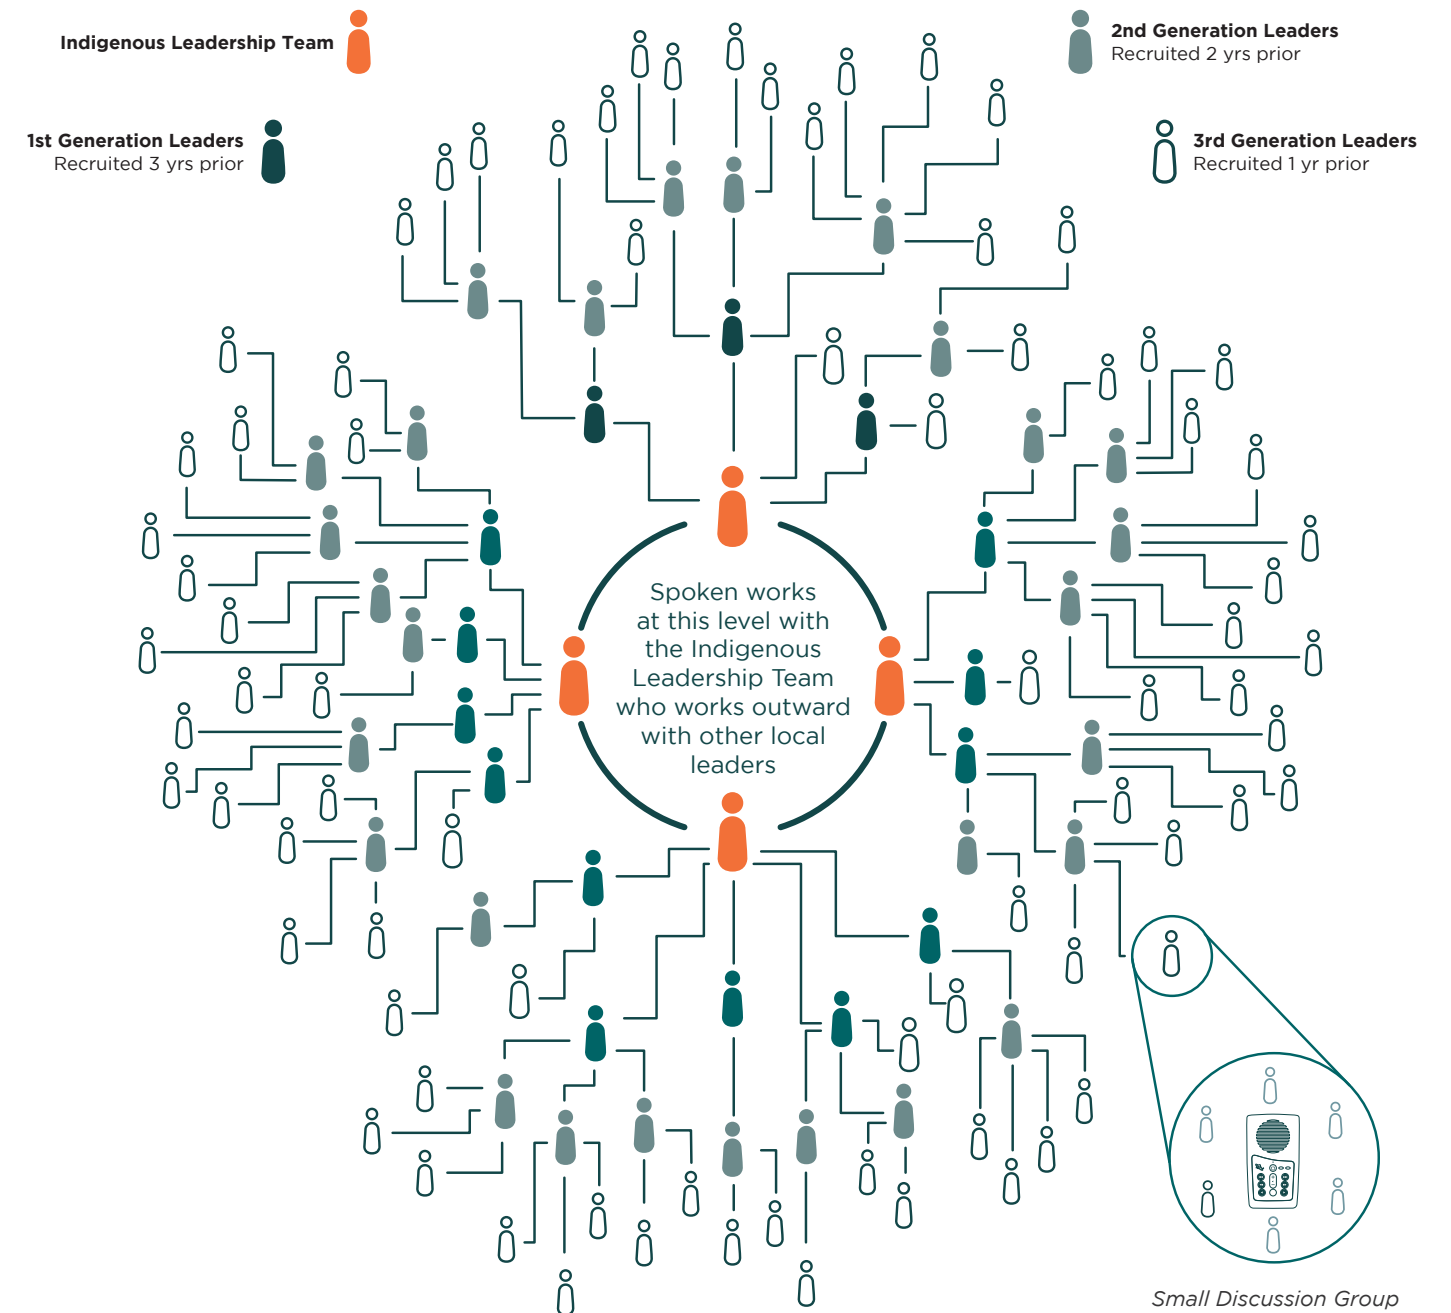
Indigenous Leadership Team

2nd Generation Leaders
Recruited 2 yrs prior

1st Generation Leaders
Recruited 3 yrs prior

3rd Generation Leaders
Recruited 1 yr prior

Spoken works at this level with the Indigenous Leadership Team who works outward with other local leaders

Small Discussion Group